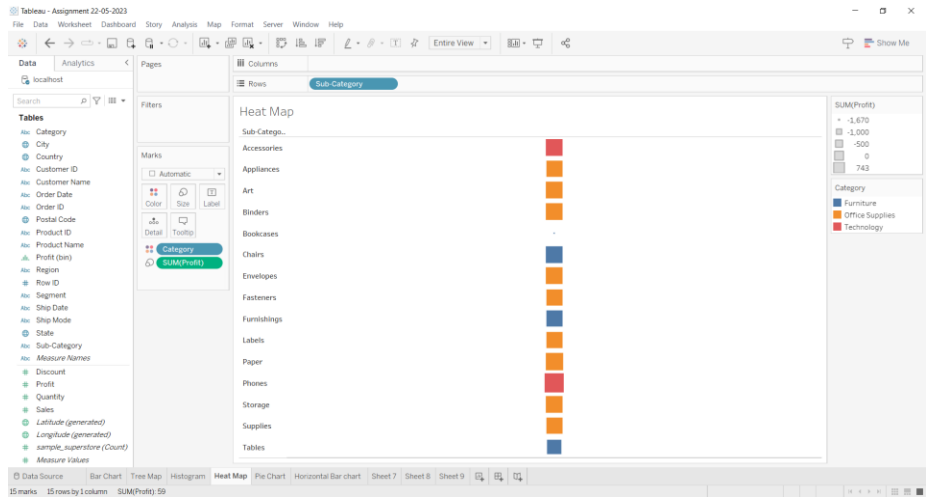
Tableau - Assignment 22-05-2023
File Data Worksheet Dashboard Story Analysis Map Format Server Window Help
Entire View
Show Me
Data Analytics
localhost
Search
Tables
Abc Category
City
Country
Abc Customer ID
Abc Customer Name
Abc Order Date
Abc Order ID
Postal Code
Abc Product ID
Abc Product Name
Profit (bin)
Abc Region
# Row ID
Abc Segment
Abc Ship Date
Abc Ship Mode
State
Abc Sub-Category
Abc Measure Names
# Discount
# Profit
# Quantity
# Sales
Latitude (generated)
Longitude (generated)
# sample_superstore (Count)
# Measure Values
Pages
Filters
Marks
Automatic
Color Size Label
Detail Tooltip
Category
SUM(Profit)
Columns
Rows Sub-Category
Heat Map
Sub-Catego..
Accessories
Appliances
Art
Binders
Bookcases
Chairs
Envelopes
Fasteners
Furnishings
Labels
Paper
Phones
Storage
Supplies
Tables
SUM(Profit)
-1,670
-1,000
-500
0
743
Category
Furniture
Office Supplies
Technology
Data Source Bar Chart Tree Map Histogram Heat Map Pie Chart Horizontal Bar chart Sheet 7 Sheet 8 Sheet 9
15 marks 15 rows by 1 column SUM(Profit): 59